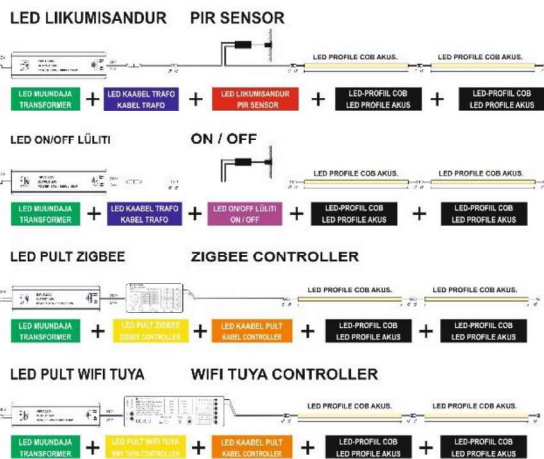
LED LIIKUMISANDUR PIR SENSOR

LED PROFILE COB AKUS. LED PROFILE COB AKUS.

LED MUUNDAJA TRANSFORMER + LED KAABEL TRAFO KABEL TRAFO + LED LIIKUMISANDUR PIR SENSOR + LED-PROFIIL COB LED PROFILE AKUS + LED-PROFIIL COB LED PROFILE AKUS

LED ON/OFF LÜLITI ON / OFF

LED PROFILE COB AKUS. LED PROFILE COB AKUS.

LED MUUNDAJA TRANSFORMER + LED KAABEL TRAFO KABEL TRAFO + LED ON/OFF LÜLITI ON / OFF + LED-PROFIIL COB LED PROFILE AKUS + LED-PROFIIL COB LED PROFILE AKUS

LED PULT ZIGBEE ZIGBEE CONTROLLER

LED PROFILE COB AKUS. LED PROFILE COB AKUS.

LED MUUNDAJA TRANSFORMER + LED PULT ZIGBEE ZIGBEE CONTROLLER + LED KAABEL PULT KABEL CONTROLLER + LED-PROFIIL COB LED PROFILE AKUS + LED-PROFIIL COB LED PROFILE AKUS

LED PULT WIFI TUYA WIFI TUYA CONTROLLER

LED PROFILE COB AKUS. LED PROFILE COB AKUS.

LED MUUNDAJA TRANSFORMER + LED PULT WIFI TUYA WIFI TUYA CONTROLLER + LED KAABEL PULT KABEL CONTROLLER + LED-PROFIIL COB LED PROFILE AKUS + LED-PROFIIL COB LED PROFILE AKUS